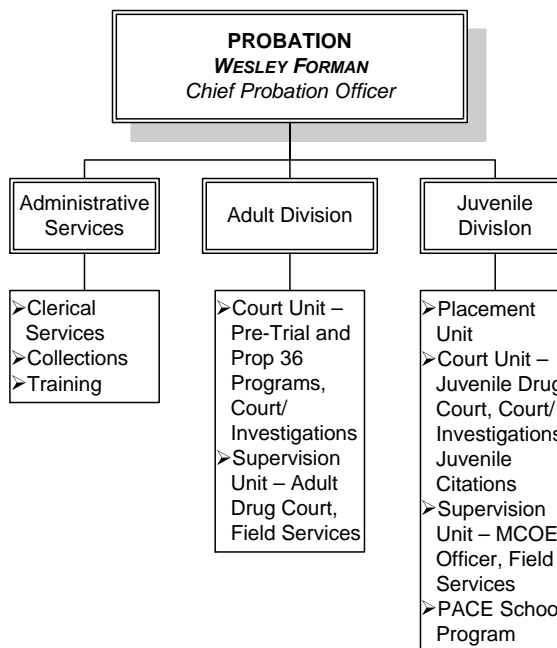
PROBATION
WESLEY FORMAN
Chief Probation Officer

Administrative Services

Adult Division

Juvenile DivisIon

➢Clerical Services
➢Collections
➢Training

➢Court Unit – Pre-Trial and Prop 36 Programs, Court/ Investigations
➢Supervision Unit – Adult Drug Court, Field Services

➢Placement Unit
➢Court Unit – Juvenile Drug Court, Court/ Investigations Juvenile Citations
➢Supervision Unit – MCOE Officer, Field Services
➢PACE School Program